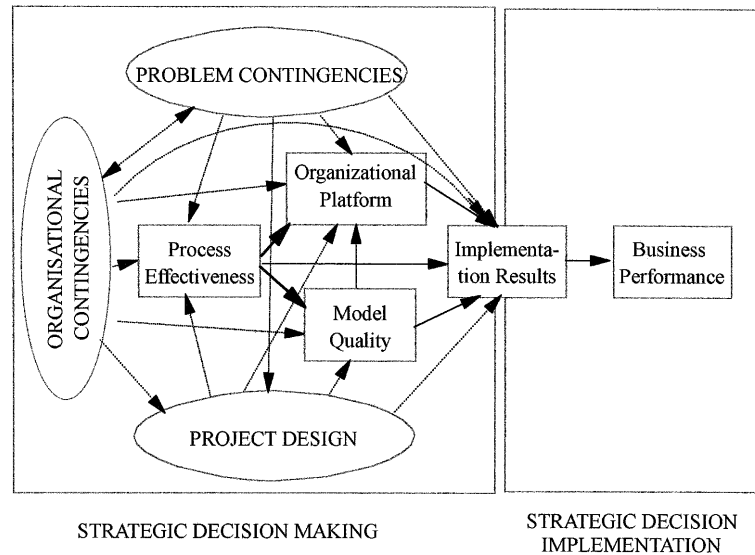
PROBLEM CONTINGENCIES

ORGANISATIONAL CONTINGENCIES

Organizational Platform

Process Effectiveness

Implementation Results

Business Performance

Model Quality

PROJECT DESIGN

STRATEGIC DECISION MAKING

STRATEGIC DECISION IMPLEMENTATION